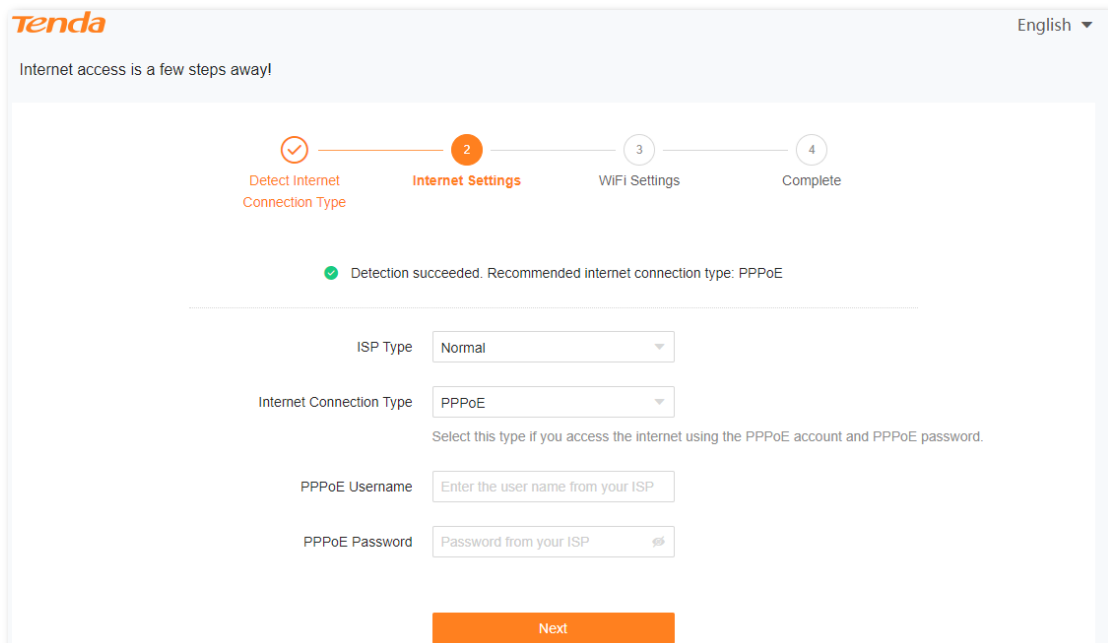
Tenda

English

Internet access is a few steps away!

Detect Internet Connection Type

2
Internet Settings

3
WiFi Settings

4
Complete

Detection succeeded. Recommended internet connection type: PPPoE

ISP Type
Normal

Internet Connection Type
PPPoE

Select this type if you access the internet using the PPPoE account and PPPoE password.

PPPoE Username
Enter the user name from your ISP

PPPoE Password
Password from your ISP

Next